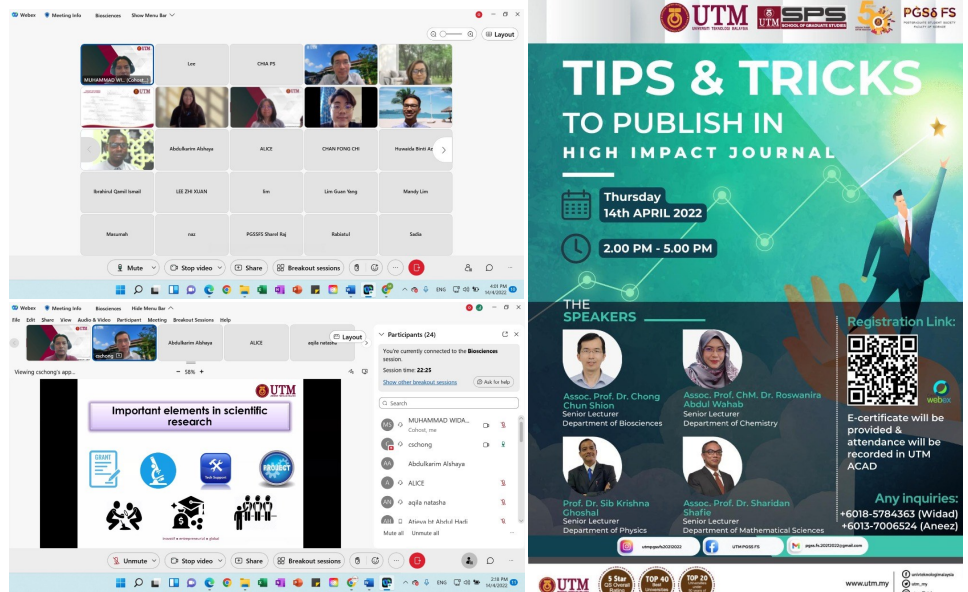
Webex  Meeting Info  Biosciences  Show Menu Bar

Layout

MUHAMMAD WI... (Cohost)
Lee
CHIA PS
Abdulkarim Alshaya
ALICE
CHAN FONG CHI
Huwaida Binti Az
Ibrahirul Qamil Ismail
LEE ZHI XUAN
lim
Lim Guan Yang
Mandy Lim
Masumah
naz
PGSSFS Sharol Raj
Rabiatul
Sadia

Mute  Stop video  Share  Breakout sessions

ENG  4:01 PM 14/4/2022

Webex  Meeting Info  Hide Menu Bar
File  Edit  Share  View  Audio & Video  Participant  Meeting  Breakout Sessions  Help

cschong
Abdulkarim Alshaya
ALICE
aqila natasha
Layout

Viewing cschong's app...  58%

UTM

Important elements in scientific research

GRANT
PROJECT

Participants (24)
You're currently connected to the Biosciences session.
Session time: 22:25
Show other breakout sessions
Ask for help
Search
MUHAMMAD WIDA... Cohost, me
cschong
Abdulkarim Alshaya
ALICE
aqila natasha
Atiqua bt Abdul Hadi
Mute all  Unmute all

Unmute  Stop video  Share  Breakout sessions

ENG  2:18 PM 14/4/2022

UTM UNIVERSITI TEKNOLOGI MALAYSIA
UTM SPS SCHOOL OF GRADUATE STUDIES
PGS&FS POSTGRADUATE STUDENT SOCIETY FACULTY OF SCIENCE

TIPS & TRICKS
TO PUBLISH IN
HIGH IMPACT JOURNAL

Thursday
14th APRIL 2022

2.00 PM - 5.00 PM

THE SPEAKERS

Assoc. Prof. Dr. Chong Chun Shiong
Senior Lecturer
Department of Biosciences

Assoc. Prof. ChM. Dr. Roswanira Abdul Wahab
Senior Lecturer
Department of Chemistry

Prof. Dr. Sib Krishna Ghoshal
Senior Lecturer
Department of Physics

Assoc. Prof. Dr. Sharidan Shafie
Senior Lecturer
Department of Mathematical Sciences

Registration Link:

webex

E-certificate will be provided & attendance will be recorded in UTM ACAD

Any inquiries:
+6018-5784363 (Widad)
+6013-7006524 (Aneez)

utmpgsfs20212022
UTM PGS&FS
pgss.fs.20212022@gmail.com

UTM
5 Star QS Overall Rating
TOP 40 Best Universities
TOP 20

www.utm.my
universititeknologimalaysia
utm_my